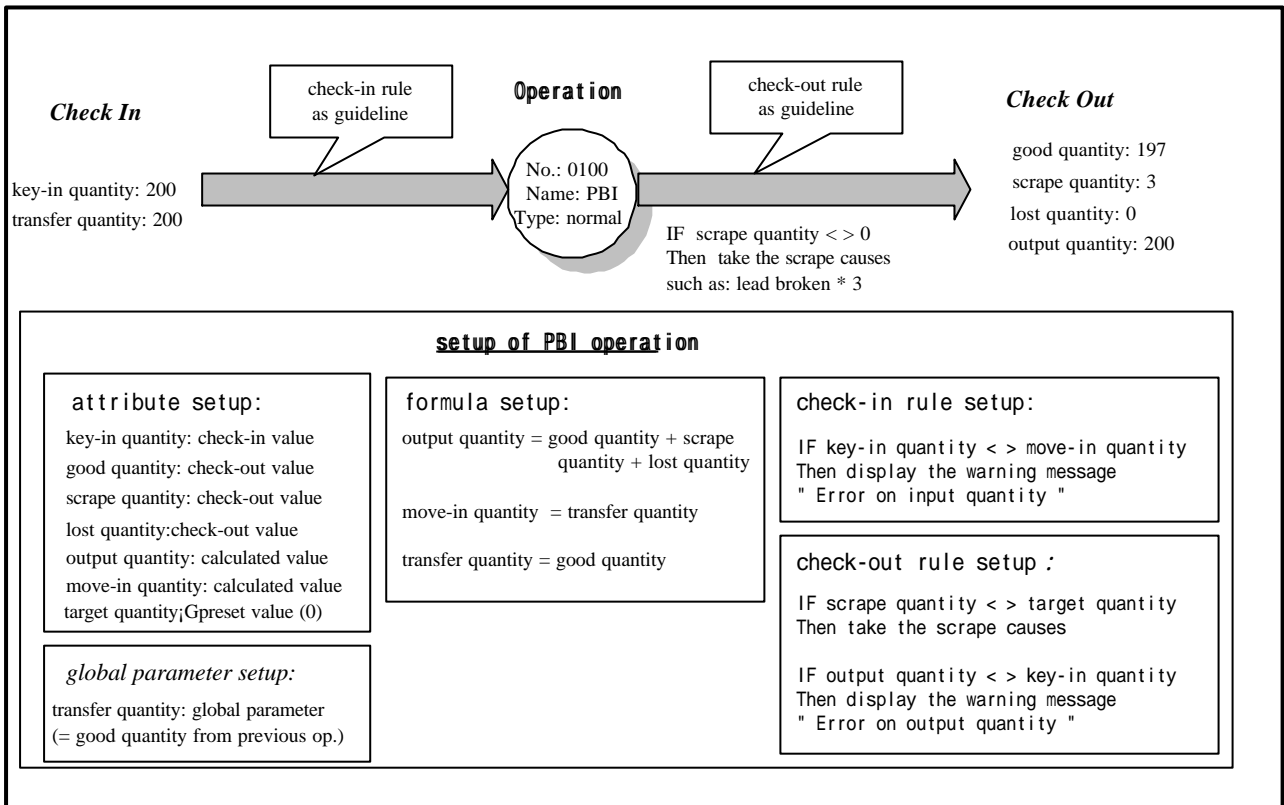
Check In

check-in rule as guideline

Operation

check-out rule as guideline

Check Out

key-in quantity: 200
transfer quantity: 200

No.: 0100
Name: PBI
Type: normal

good quantity: 197
scrape quantity: 3
lost quantity: 0
output quantity: 200

IF scrape quantity < > 0
Then take the scrape causes
such as: lead broken * 3

setup of PBI operation

attribute setup:
key-in quantity: check-in value
good quantity: check-out value
scrape quantity: check-out value
lost quantity:check-out value
output quantity: calculated value
move-in quantity: calculated value
target quantity¡Gpreset value (0)

formula setup:
output quantity = good quantity + scrape quantity + lost quantity

move-in quantity = transfer quantity

transfer quantity = good quantity

check-in rule setup:
IF key-in quantity < > move-in quantity
Then display the warning message
" Error on input quantity "

check-out rule setup:
IF scrape quantity < > target quantity
Then take the scrape causes

IF output quantity < > key-in quantity
Then display the warning message
" Error on output quantity "

global parameter setup:
transfer quantity: global parameter
(= good quantity from previous op.)